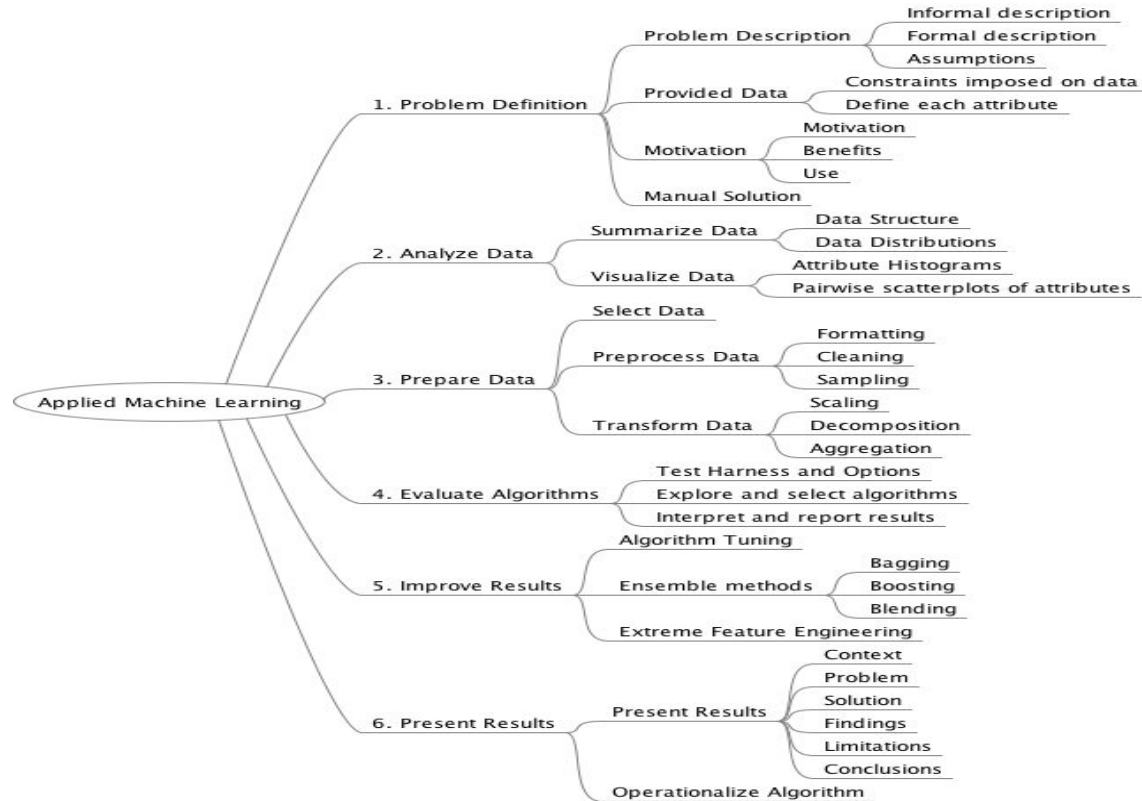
Applied Machine Learning

1. Problem Definition
Problem Description
Informal description
Formal description
Assumptions
Provided Data
Constraints imposed on data
Define each attribute
Motivation
Motivation
Benefits
Use
Manual Solution

2. Analyze Data
Summarize Data
Data Structure
Data Distributions
Visualize Data
Attribute Histograms
Pairwise scatterplots of attributes

3. Prepare Data
Select Data
Preprocess Data
Formatting
Cleaning
Sampling
Transform Data
Scaling
Decomposition
Aggregation

4. Evaluate Algorithms
Test Harness and Options
Explore and select algorithms
Interpret and report results

5. Improve Results
Algorithm Tuning
Ensemble methods
Bagging
Boosting
Blending
Extreme Feature Engineering

6. Present Results
Present Results
Context
Problem
Solution
Findings
Limitations
Conclusions
Operationalize Algorithm